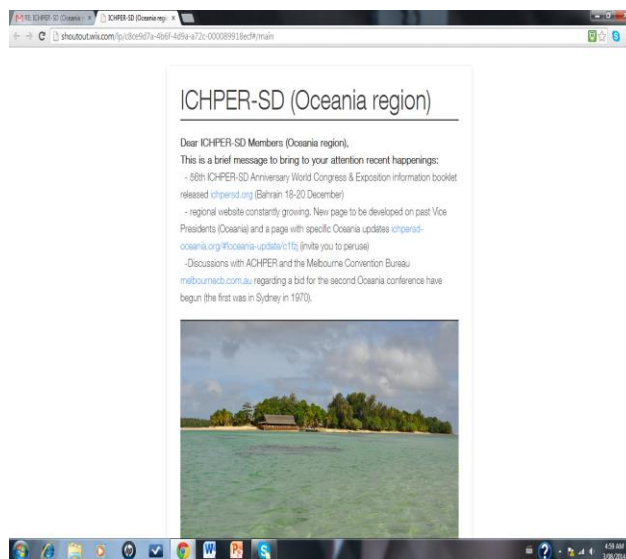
RE: ICHPER-SD (Oceania × | ICHPER-SD (Oceania regi ×

shoutout.wix.com/so/c8ce9d7a-4b6f-4d9a-a72c-000089918ecf#/main

ICHPER-SD (Oceania region)

Dear ICHPER-SD Members (Oceania region),
This is a brief message to bring to your attention recent happenings:
- 56th ICHPER-SD Anniversary World Congress & Exposition information booklet released ichpersd.org (Bahrain 18-20 December)
- regional website constantly growing. New page to be developed on past Vice Presidents (Oceania) and a page with specific Oceania updates ichpersd-oceania.org/#!oceania-update/c1fzj (invite you to peruse)
-Discussions with ACHPER and the Melbourne Convention Bureau melbournecb.com.au regarding a bid for the second Oceania conference have begun (the first was in Sydney in 1970).

4:59 AM
3/08/2014